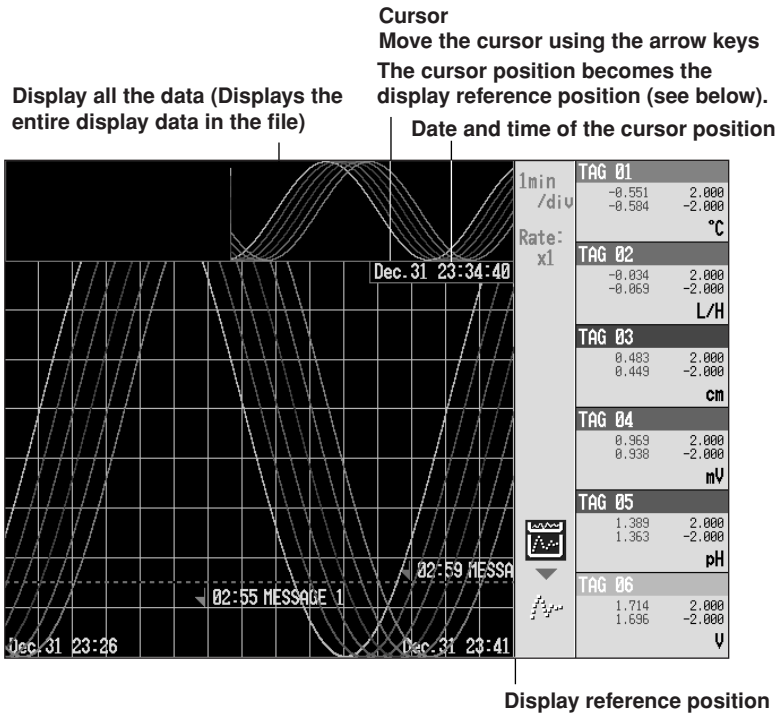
Cursor
Move the cursor using the arrow keys
The cursor position becomes the display reference position (see below).

Display all the data (Displays the entire display data in the file)

Date and time of the cursor position

Dec.31 23:34:40

1min /div
Rate: x1

TAG 01
-0.551 2.000
-0.584 -2.000
°C

TAG 02
-0.034 2.000
-0.069 -2.000
L/H

TAG 03
0.483 2.000
0.449 -2.000
cm

TAG 04
0.969 2.000
0.938 -2.000
mV

TAG 05
1.389 2.000
1.363 -2.000
pH

TAG 06
1.714 2.000
1.696 -2.000
V

02:59 MESSA
02:55 MESSAGE 1

Dec.31 23:26
Dec.31 23:41

Display reference position